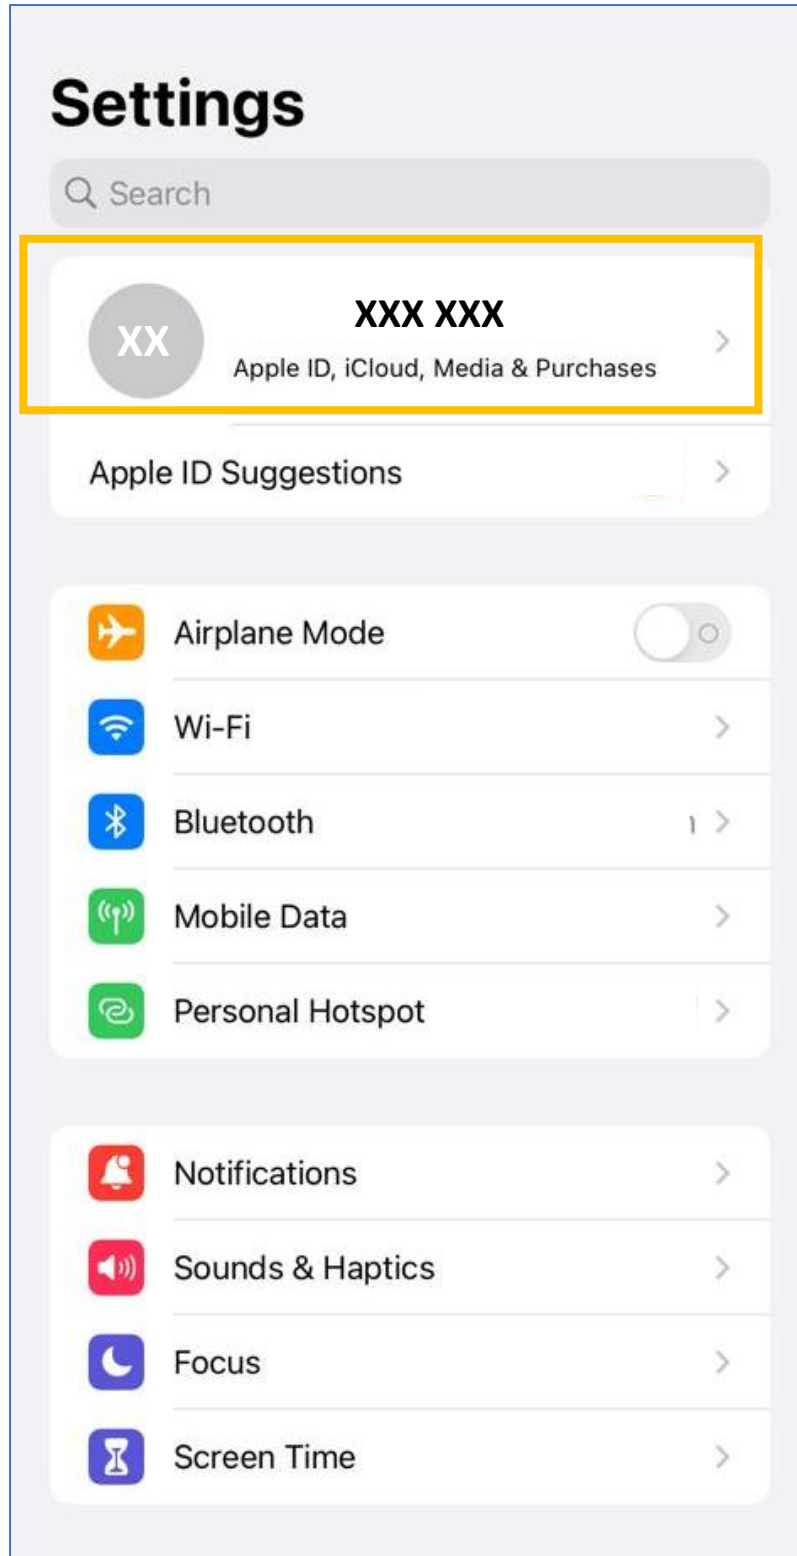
Settings

Search

XX XXX XXX
Apple ID, iCloud, Media & Purchases

Apple ID Suggestions

Airplane Mode

Wi-Fi

Bluetooth

Mobile Data

Personal Hotspot

Notifications

Sounds & Haptics

Focus

Screen Time